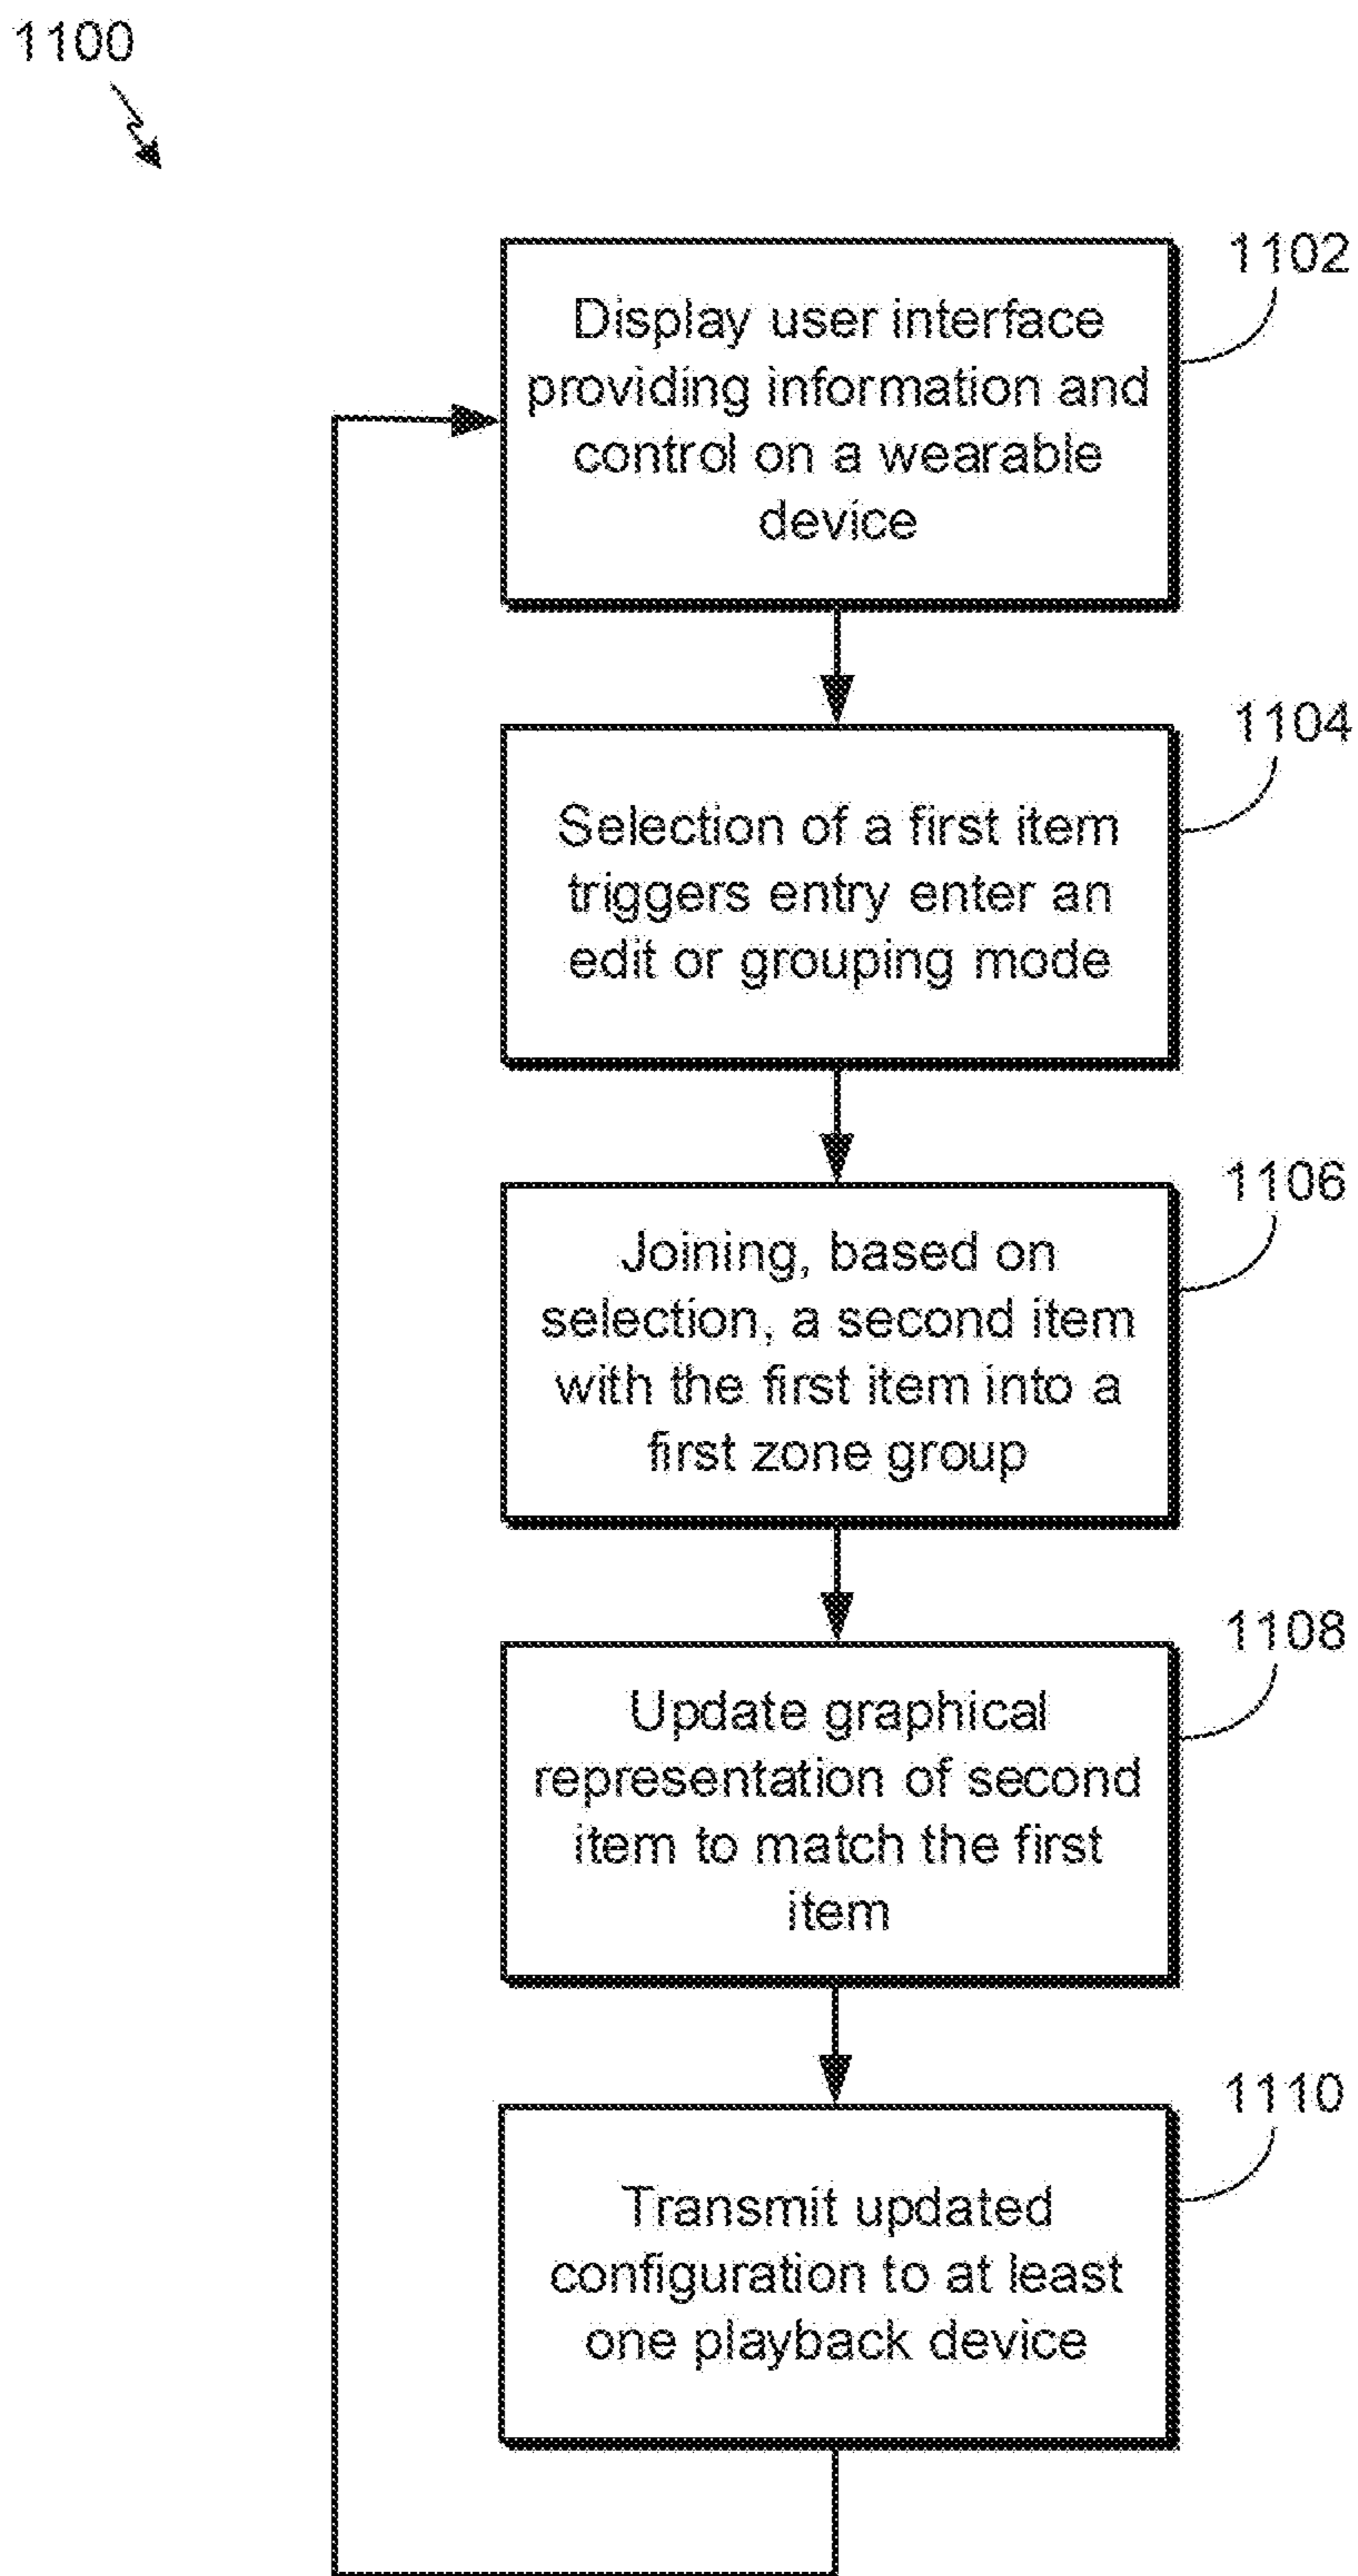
1100

1102
Display user interface providing information and control on a wearable device

1104
Selection of a first item triggers entry enter an edit or grouping mode

1106
Joining, based on selection, a second item with the first item into a first zone group

1108
Update graphical representation of second item to match the first item

1110
Transmit updated configuration to at least one playback device